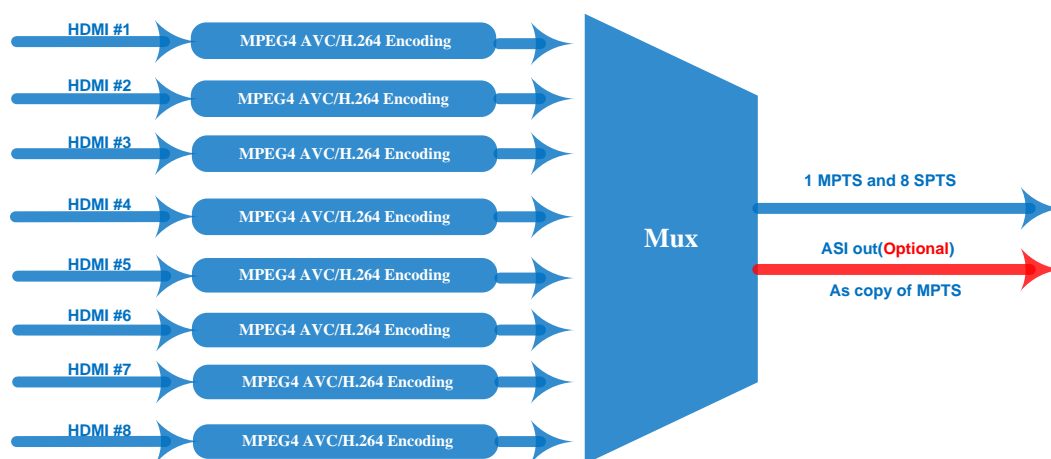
HDMI #1
MPEG4 AVC/H.264 Encoding
HDMI #2
MPEG4 AVC/H.264 Encoding
HDMI #3
MPEG4 AVC/H.264 Encoding
HDMI #4
MPEG4 AVC/H.264 Encoding
HDMI #5
MPEG4 AVC/H.264 Encoding
HDMI #6
MPEG4 AVC/H.264 Encoding
HDMI #7
MPEG4 AVC/H.264 Encoding
HDMI #8
MPEG4 AVC/H.264 Encoding

Mux

1 MPTS and 8 SPTS

ASI out(Optional)

As copy of MPTS